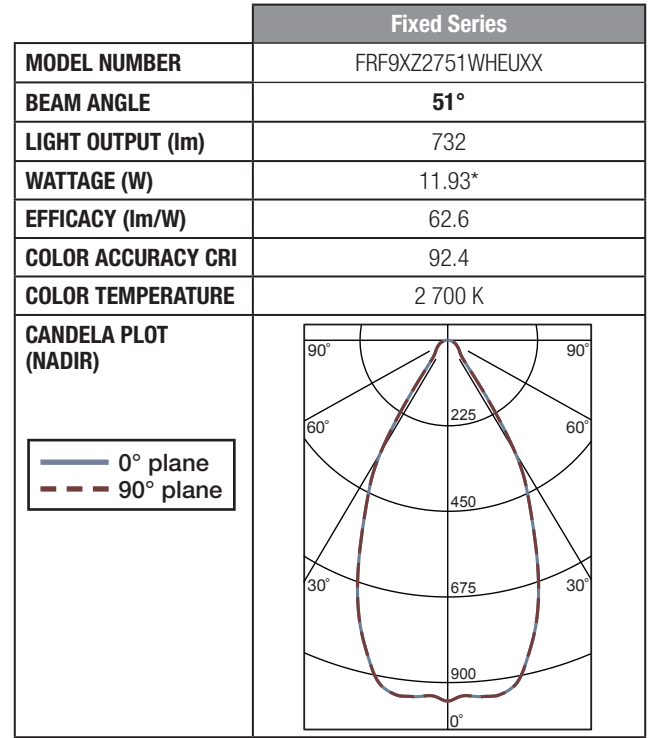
| | Fixed Series |
|---|---|
| MODEL NUMBER | FRF9XZ2751WHEUXX |
| BEAM ANGLE | 51° |
| LIGHT OUTPUT (lm) | 732 |
| WATTAGE (W) | 11.93* |
| EFFICACY (lm/W) | 62.6 |
| COLOR ACCURACY CRI | 92.4 |
| COLOR TEMPERATURE | 2 700 K |
| CANDELA PLOT (NADIR) 0° plane 90° plane | 90° 90° 225 60° 60° 450 30° 675 30° 900 0° |